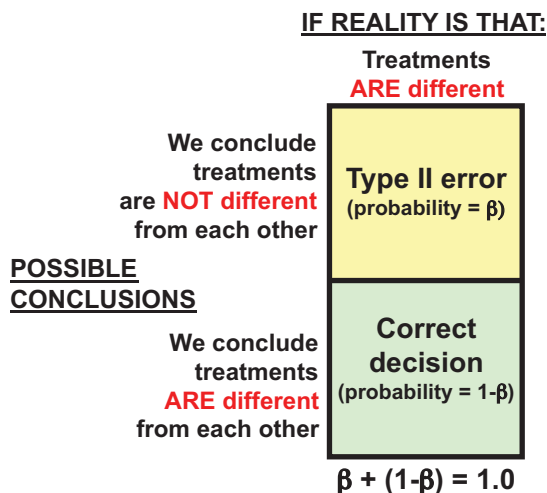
IF REALITY IS THAT:

Treatments
ARE different

We conclude treatments are NOT different from each other

Type II error
(probability = $\beta$)

POSSIBLE CONCLUSIONS

We conclude treatments ARE different from each other

Correct decision
(probability = $1-\beta$)

$\beta + (1-\beta) = 1.0$